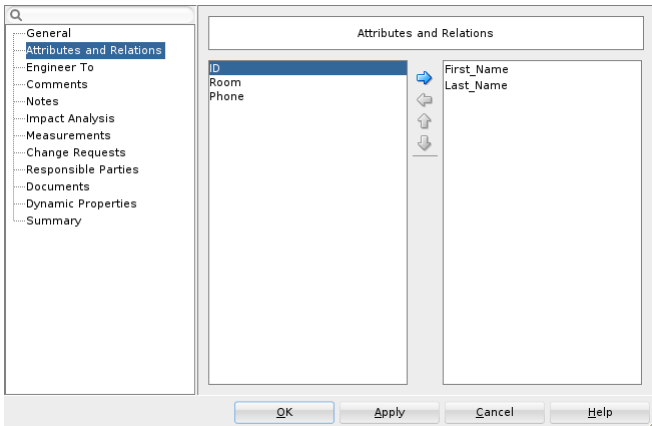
General
Attributes and Relations
Engineer To
Comments
Notes
Impact Analysis
Measurements
Change Requests
Responsible Parties
Documents
Dynamic Properties
Summary

Attributes and Relations

ID
Room
Phone

First_Name
Last_Name

OK
Apply
Cancel
Help